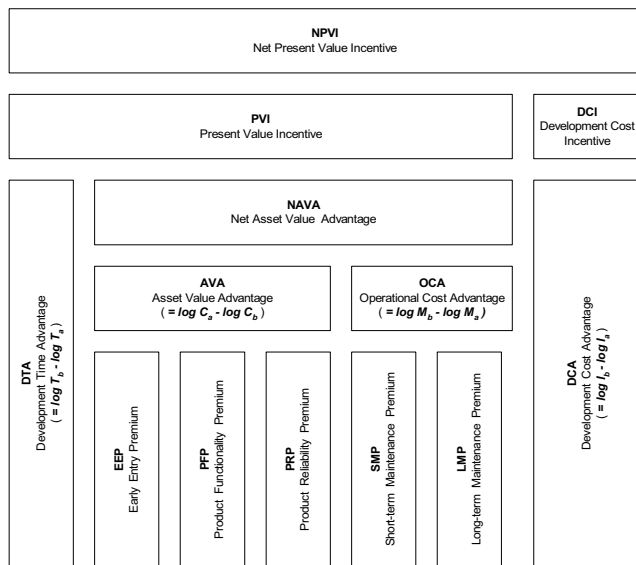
NPVI
Net Present Value Incentive

PVI
Present Value Incentive

DCI
Development Cost Incentive

DTA
Development Time Advantage
( $= \log T_b - \log T_a$ )

NAVA
Net Asset Value Advantage

AVA
Asset Value Advantage
( $= \log C_a - \log C_b$ )

OCA
Operational Cost Advantage
( $= \log M_b - \log M_a$ )

EEP
Early Entry Premium

PFP
Product Functionality Premium

PRP
Product Reliability Premium

SMP
Short-term Maintenance Premium

LMP
Long-term Maintenance Premium

DCA
Development Cost Advantage
( $= \log I_b - \log I_a$ )